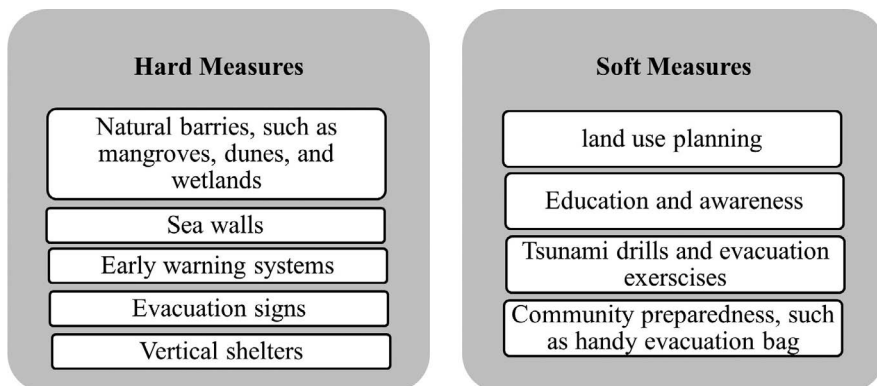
Hard Measures

Natural barries, such as mangroves, dunes, and wetlands

Sea walls

Early warning systems

Evacuation signs

Vertical shelters

Soft Measures

land use planning

Education and awareness

Tsunami drills and evacuation exerscises

Community preparedness, such as handy evacuation bag